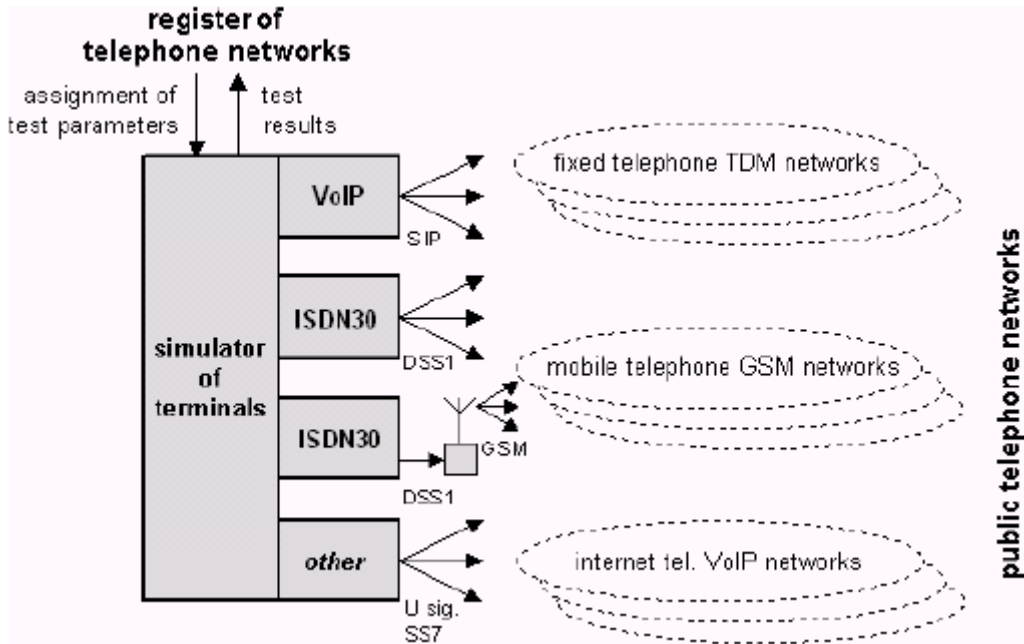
register of telephone networks

assignment of test parameters

test results

simulator of terminals

VoIP

SIP

ISDN30

DSS1

ISDN30

GSM

DSS1

other

U sig. SS7

fixed telephone TDM networks

mobile telephone GSM networks

internet tel. VoIP networks

public telephone networks